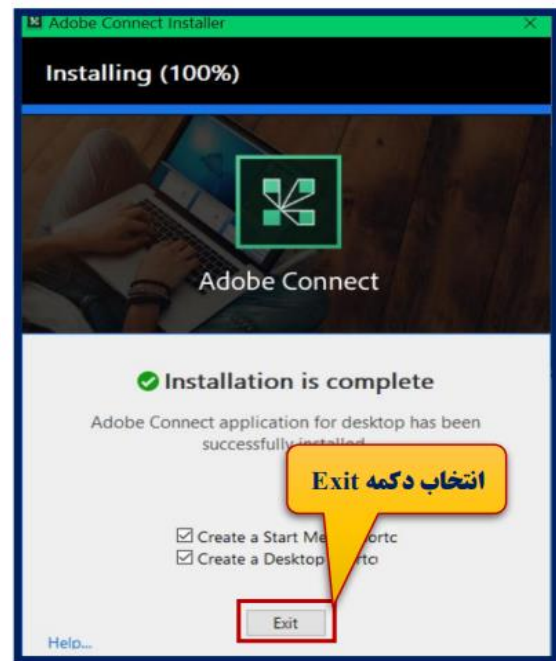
Adobe Connect Installer

Installing (100%)

Adobe Connect

Installation is complete

Adobe Connect application for desktop has been successfully installed

انتخاب دکمه Exit

☑ Create a Start Me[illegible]ortc
☑ Create a Desktop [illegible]rto

Exit

Help...